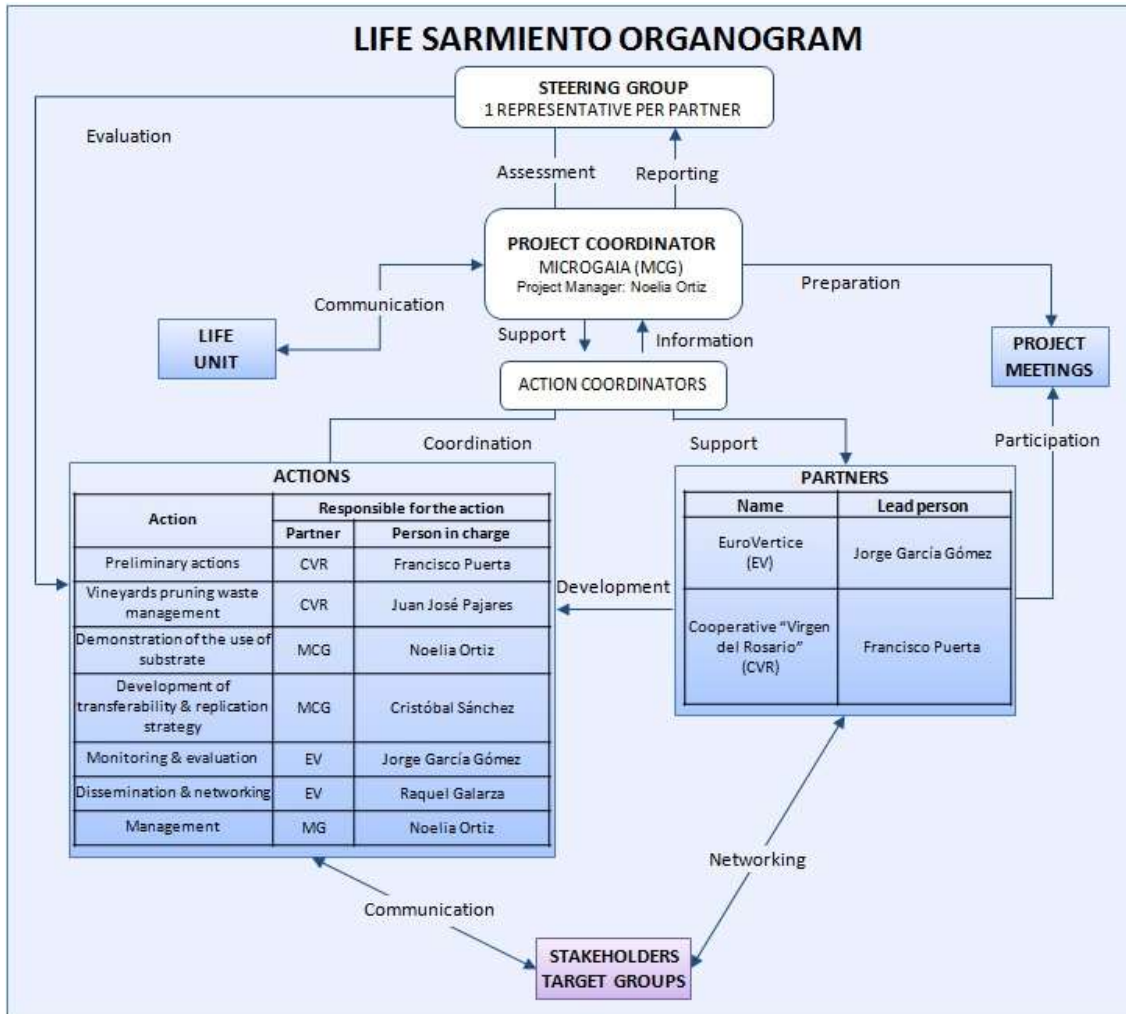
LIFE SARMIENTO ORGANOGRAM

STEERING GROUP
1 REPRESENTATIVE PER PARTNER

Evaluation

Assessment

Reporting

PROJECT COORDINATOR
MICROGAIA (MCG)
Project Manager: Noelia Ortiz

Communication

Preparation

LIFE UNIT

Support

Information

PROJECT MEETINGS

ACTION COORDINATORS

Coordination

Support

Participation

ACTIONS

| Action | Responsible for the action: Partner | Responsible for the action: Person in charge |
|---|---|---|
| Preliminary actions | CVR | Francisco Puerta |
| Vineyards pruning waste management | CVR | Juan José Pajares |
| Demonstration of the use of substrate | MCG | Noelia Ortiz |
| Development of transferability & replication strategy | MCG | Cristóbal Sánchez |
| Monitoring & evaluation | EV | Jorge García Gómez |
| Dissemination & networking | EV | Raquel Galarza |
| Management | MG | Noelia Ortiz |

Development

PARTNERS

| Name | Lead person |
|---|---|
| EuroVertice (EV) | Jorge García Gómez |
| Cooperative "Virgen del Rosario" (CVR) | Francisco Puerta |

Networking

Communication

STAKEHOLDERS
TARGET GROUPS